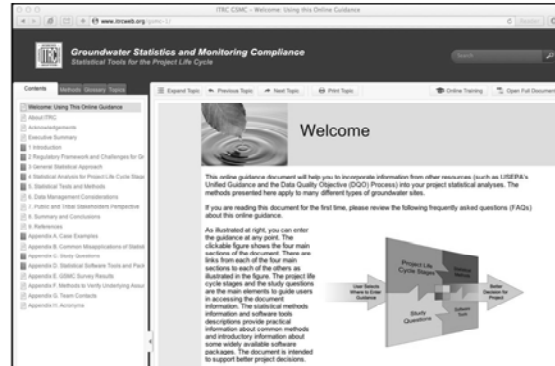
ITRC GSMC - Welcome: Using this Online Guidance

www.itrcweb.org/gsmc-1/

Groundwater Statistics and Monitoring Compliance
Statistical Tools for the Project Life Cycle

Search

Contents Methods Glossary Topics

Expand Topic Previous Topic Next Topic Print Topic

Online Training Open Full Document

Welcome: Using This Online Guidance
About ITRC
Acknowledgements
Executive Summary
1. Introduction
2. Regulatory Framework and Challenges for Gr
3. General Statistical Approach
4. Statistical Analysis for Project Life Cycle Stag
5. Statistical Tools and Methods
6. Data Management Considerations
7. Public and Tribal Stakeholder Perspective
8. Summary and Conclusions
9. References
Appendix A. Case Examples
Appendix B. Common Misapplications of Statist
Appendix C. Study Questions
Appendix D. Statistical Software Tools and Pack
Appendix E. GSMC Survey Results
Appendix F. Methods to Verify Underlying Assu
Appendix G. Team Contacts
Appendix H. Acronyms

Welcome

This online guidance document will help you to incorporate information from other resources (such as USEPA's Unified Guidance and the Data Quality Objective (DQO) Process) into your project statistical analyses. The methods presented here apply to many different types of groundwater sites.

If you are reading this document for the first time, please review the following frequently asked questions (FAQs) about this online guidance.

As illustrated at right, you can enter the guidance at any point. The clickable figure shows the four main sections of the document. There are links from each of the four main sections to each of the others as illustrated in the figure. The project life cycle stages and the study questions are the main elements to guide users in accessing the document information. The statistical methods information and software tools descriptions provide practical information about common methods and introductory information about some widely available software packages. The document is intended to support better project decisions.

User Selects Where to Enter Guidance

Project Life Cycle Stages

Statistical Methods

Study Questions

Software Tools

Better Decision for Project